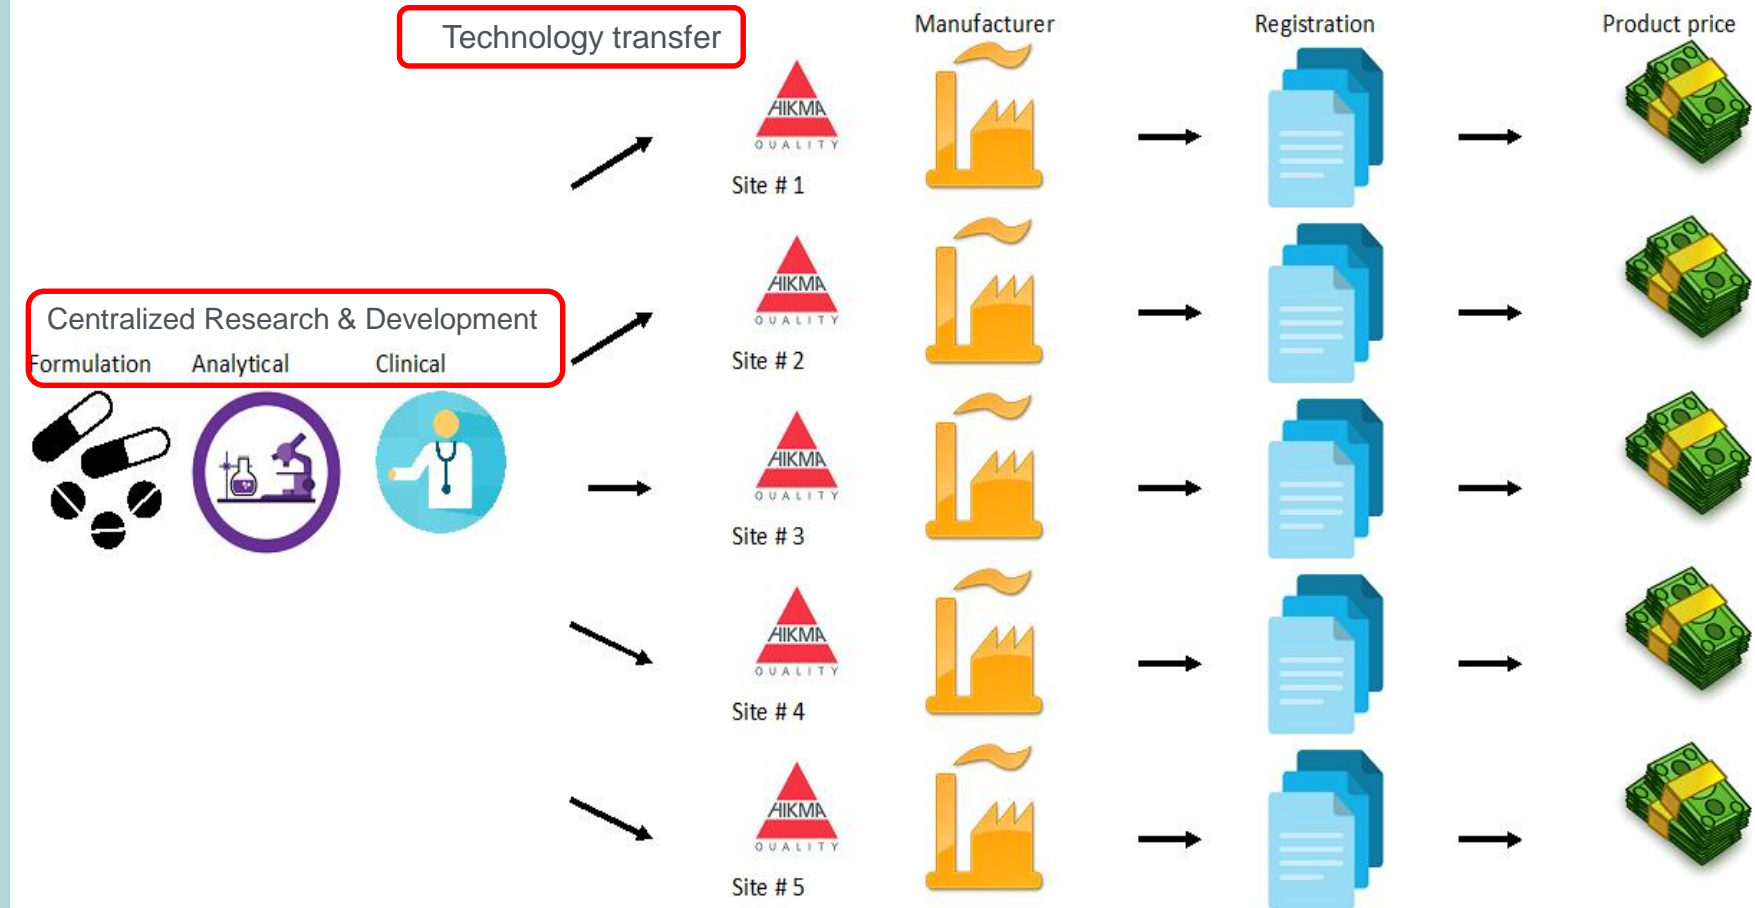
Technology transfer

Manufacturer

Registration

Product price

Centralized Research & Development

Formulation Analytical Clinical

HIKMA QUALITY

Site # 1

HIKMA QUALITY

Site # 2

HIKMA QUALITY

Site # 3

HIKMA QUALITY

Site # 4

HIKMA QUALITY

Site # 5